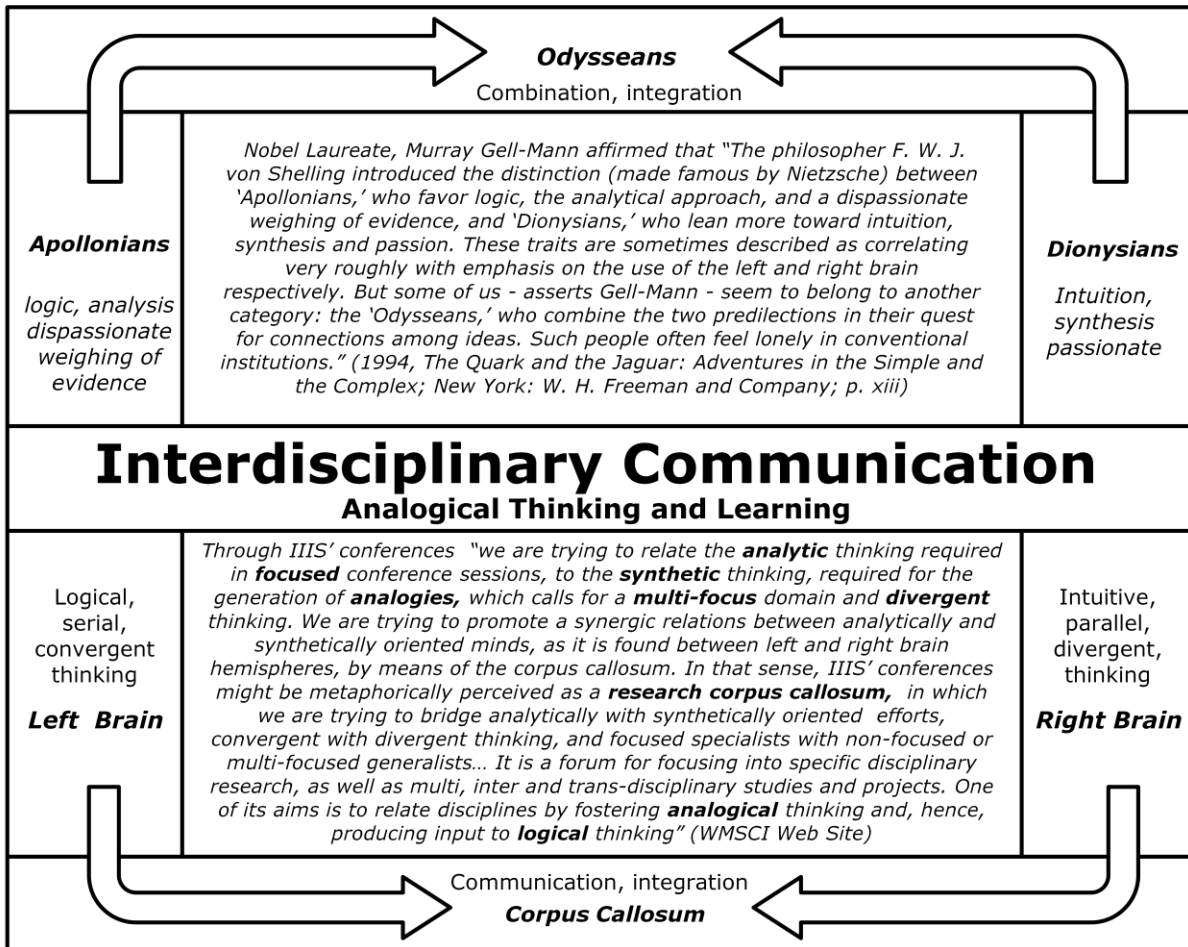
**Odysseans**
Combination, integration

**Apollonians**

logic, analysis dispassionate weighing of evidence

*Nobel Laureate, Murray Gell-Mann affirmed that "The philosopher F. W. J. von Shelling introduced the distinction (made famous by Nietzsche) between 'Apollonians,' who favor logic, the analytical approach, and a dispassionate weighing of evidence, and 'Dionysians,' who lean more toward intuition, synthesis and passion. These traits are sometimes described as correlating very roughly with emphasis on the use of the left and right brain respectively. But some of us - asserts Gell-Mann - seem to belong to another category: the 'Odysseans,' who combine the two predilections in their quest for connections among ideas. Such people often feel lonely in conventional institutions." (1994, The Quark and the Jaguar: Adventures in the Simple and the Complex; New York: W. H. Freeman and Company; p. xiii)*

**Dionysians**

Intuition, synthesis passionate

**Interdisciplinary Communication**
**Analogical Thinking and Learning**

Logical, serial, convergent thinking

**Left Brain**

*Through IIIS' conferences "we are trying to relate the **analytic** thinking required in **focused** conference sessions, to the **synthetic** thinking, required for the generation of **analogies,** which calls for a **multi-focus** domain and **divergent** thinking. We are trying to promote a synergic relations between analytically and synthetically oriented minds, as it is found between left and right brain hemispheres, by means of the corpus callosum. In that sense, IIIS' conferences might be metaphorically perceived as a **research corpus callosum,** in which we are trying to bridge analytically with synthetically oriented efforts, convergent with divergent thinking, and focused specialists with non-focused or multi-focused generalists… It is a forum for focusing into specific disciplinary research, as well as multi, inter and trans-disciplinary studies and projects. One of its aims is to relate disciplines by fostering **analogical** thinking and, hence, producing input to **logical** thinking" (WMSCI Web Site)*

Intuitive, parallel, divergent, thinking

**Right Brain**

Communication, integration
**Corpus Callosum**